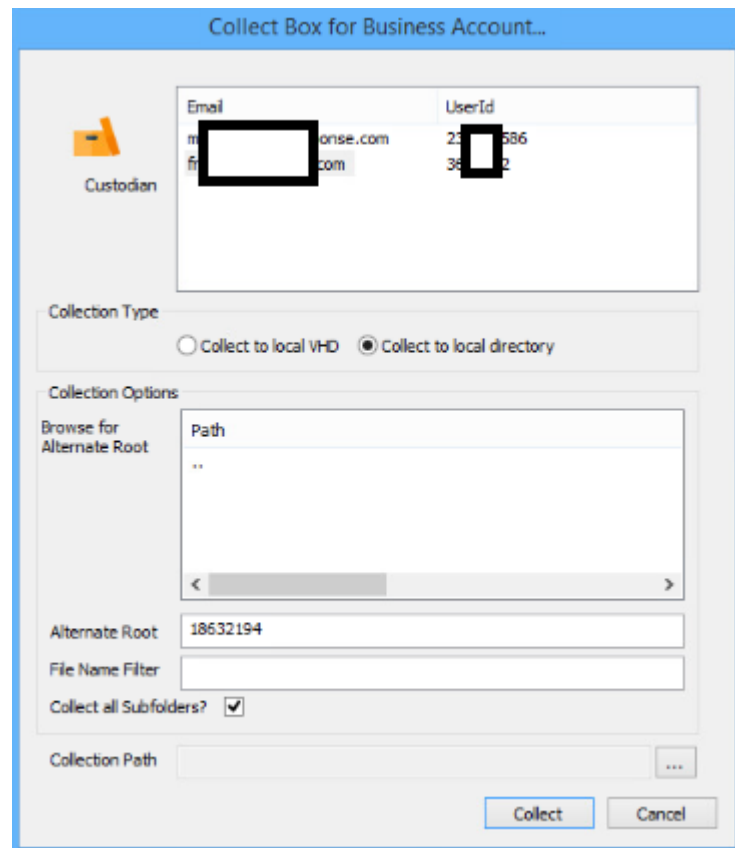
Collect Box for Business Account...

Custodian

| Email | UserId |
|---|---|
| m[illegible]onse.com | 23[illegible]586 |
| fr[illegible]com | 36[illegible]2 |

Collection Type

Collect to local VHD
Collect to local directory

Collection Options

Browse for Alternate Root

Path

..

Alternate Root 18632194

File Name Filter

Collect all Subfolders?

Collection Path ...

Collect Cancel